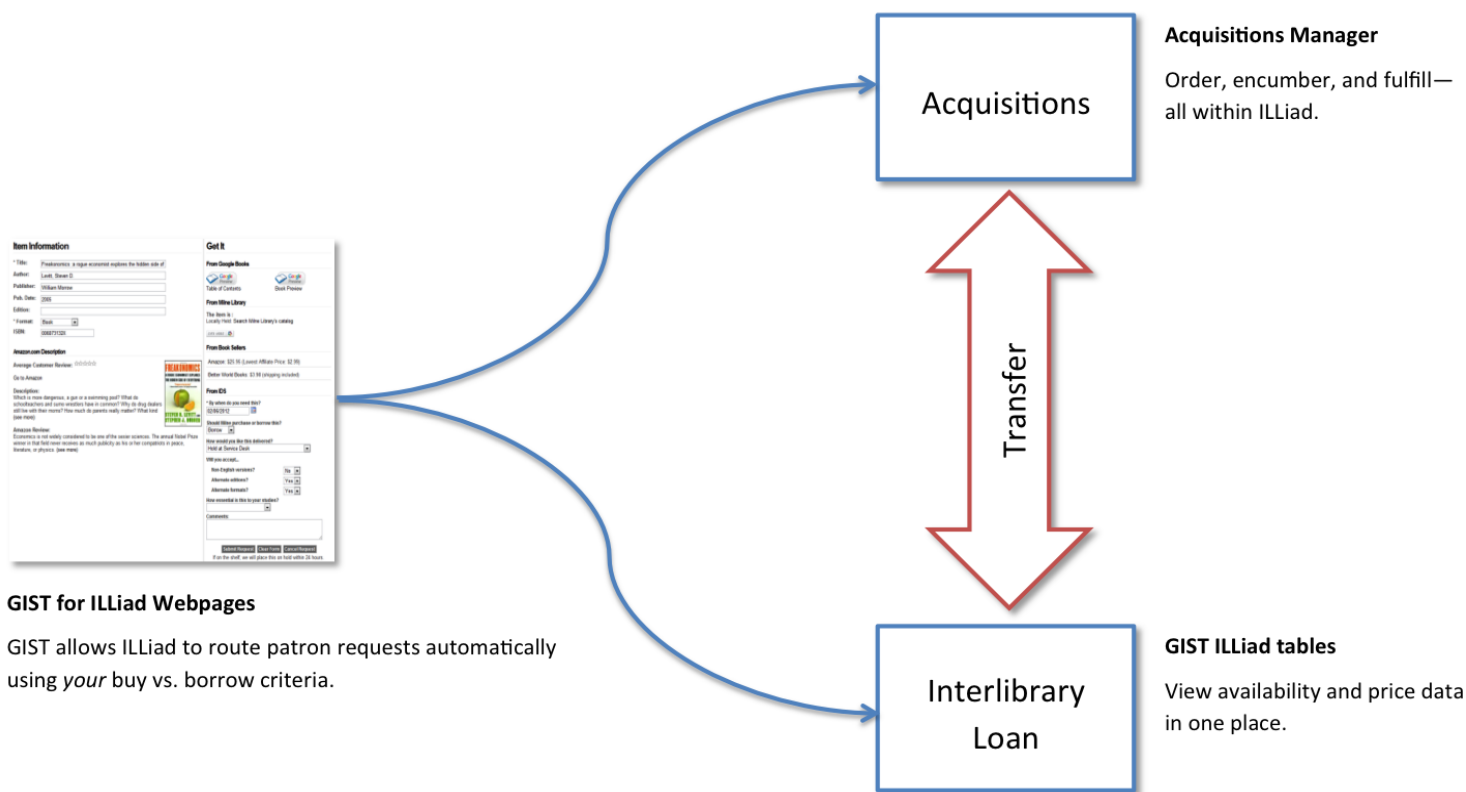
Item Information

* Title: Freakonomics: a rogue economist explores the hidden side of

Author: Levitt, Steven D.

Publisher: William Morrow

Pub. Date: 2005

Edition:

* Format: Book

ISBN: 006073132X

Amazon.com Description

Average Customer Review:

Go to Amazon

Description:
Which is more dangerous, a gun or a swimming pool? What do schoolteachers and sumo wrestlers have in common? Why do drug dealers still live with their moms? How much do parents really matter? What kind (see more)

Amazon Review:
Economics is not widely considered to be one of the sexier sciences. The annual Nobel Prize winner in that field never receives as much publicity as the other competitors in peace, literature, or physics. (see more)

Get It

From Google Books

Table of Contents

Book Preview

From Milne Library

This item is :
Locally Held: Search Milne Library's catalog

From Book Sellers

Amazon: $23.10 (Lowest Affiliate Price: $2.18)

Better World Books: $3.98 (shipping included)

From IDS

* By when do you need this?
02/06/2012

Should Milne purchase or borrow this?
Borrow

How would you like this delivered?
Hold at Service Desk

Will you accept...

Non-English versions? No

Alternate editions? Yes

Alternate formats? Yes

How essential is this to your studies?

Comments

Submit Request Clear Form Cancel Request

If on the shelf, we will place this on hold within 24 hours.

GIST for ILLiad Webpages

GIST allows ILLiad to route patron requests automatically using *your* buy vs. borrow criteria.

Acquisitions

Transfer

Interlibrary Loan

Acquisitions Manager

Order, encumber, and fulfill—all within ILLiad.

GIST ILLiad tables

View availability and price data in one place.